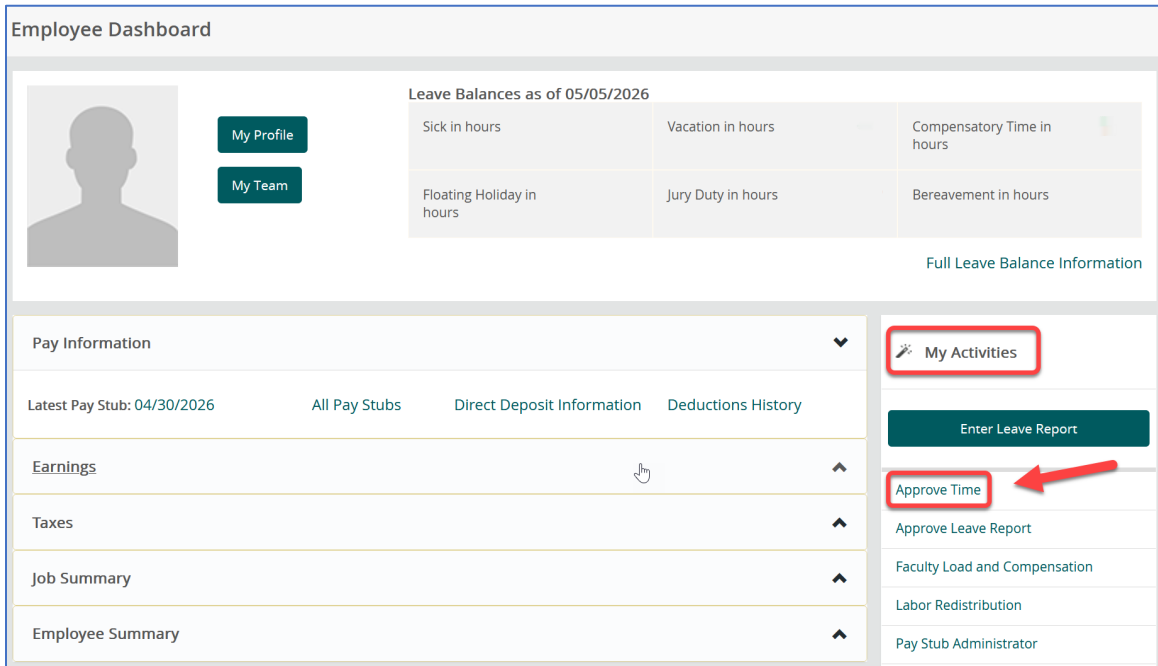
Employee Dashboard

My Profile

My Team

Leave Balances as of 05/05/2026

| Sick in hours | Vacation in hours | Compensatory Time in hours |
|---|---|---|
| Floating Holiday in hours | Jury Duty in hours | Bereavement in hours |

Full Leave Balance Information

Pay Information

Latest Pay Stub: 04/30/2026

All Pay Stubs

Direct Deposit Information

Deductions History

Earnings

Taxes

Job Summary

Employee Summary

My Activities

Enter Leave Report

Approve Time

Approve Leave Report

Faculty Load and Compensation

Labor Redistribution

Pay Stub Administrator